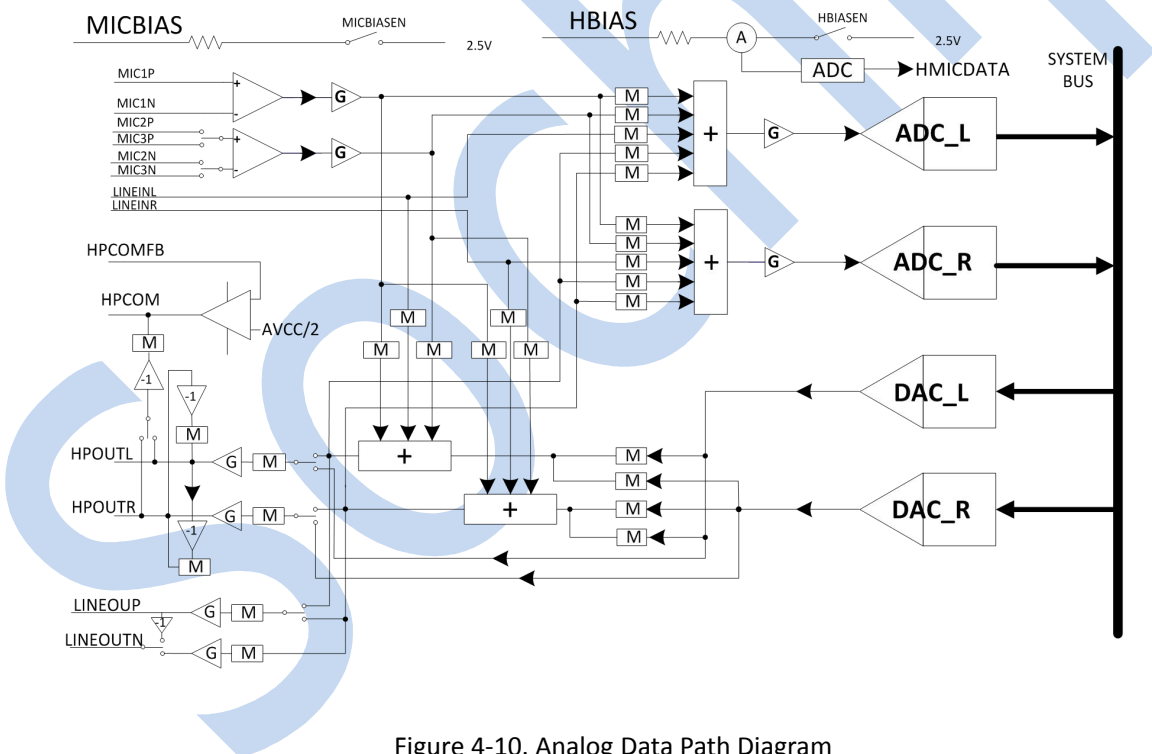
MICBIAS
MICBIASEN
2.5V
HBIAS
A
HBIASEN
2.5V
ADC
HMICDATA
SYSTEM BUS
MIC1P
MIC1N
MIC2P
MIC3P
MIC2N
MIC3N
G
G
M
M
M
M
M
+
G
ADC_L
LINEINL
LINEINR
M
M
M
M
M
+
G
ADC_R
HPCOMFB
HPCOM
AVCC/2
M
M
M
M
M
M
M
-1
-1
M
DAC_L
HPOUTL
G
M
+
M
M
HPOUTR
G
M
-1
+
M
M
DAC_R
M
LINEOUP
G
M
-1
LINEOUTN
G
M

Figure 4-10. Analog Data Path Diagram